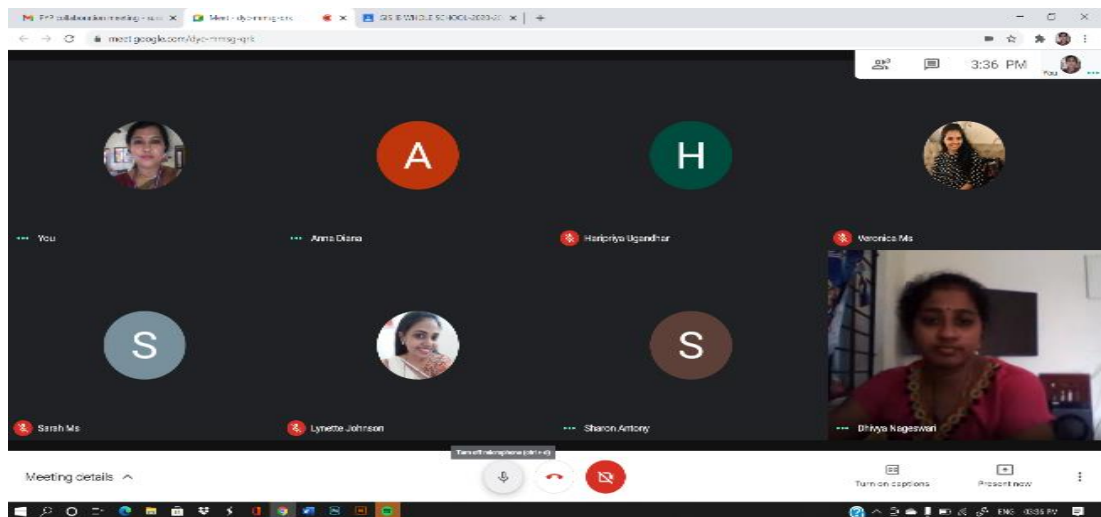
M FP? collaboration meeting - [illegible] ×
Meet - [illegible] ×
×
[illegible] WHOLE SCHOOL-2020-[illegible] ×
+

meet.google.com/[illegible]

3:36 PM
You

A
H

You
Anna Diana
Haripriya Ugandhar
Veronica Ms

S
S

Sarah Ms
Lynette Johnson
Sharon Antony
Dhivya Nageswari

Turn off microphone (ctrl + d)

Meeting details ^

Turn on captions
Present now

ENG 03:36 PM